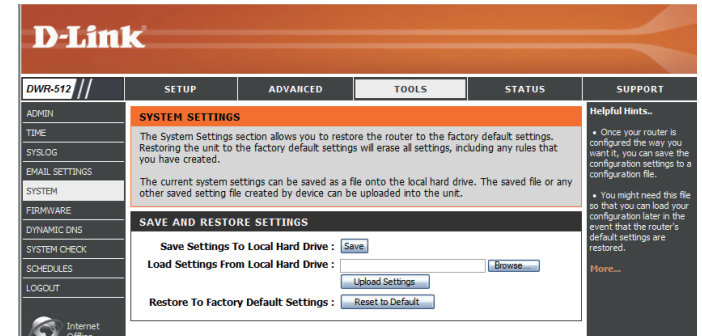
D-Link

DWR-512

SETUP | ADVANCED | TOOLS | STATUS | SUPPORT

ADMIN
TIME
SYSLOG
EMAIL SETTINGS
SYSTEM
FIRMWARE
DYNAMIC DNS
SYSTEM CHECK
SCHEDULES
LOGOUT

Internet Offline

SYSTEM SETTINGS

The System Settings section allows you to restore the router to the factory default settings. Restoring the unit to the factory default settings will erase all settings, including any rules that you have created.

The current system settings can be saved as a file onto the local hard drive. The saved file or any other saved setting file created by device can be uploaded into the unit.

SAVE AND RESTORE SETTINGS

Save Settings To Local Hard Drive : Save

Load Settings From Local Hard Drive : Browse...

Upload Settings

Restore To Factory Default Settings : Reset to Default

Helpful Hints..

• Once your router is configured the way you want it, you can save the configuration settings to a configuration file.

• You might need this file so that you can load your configuration later in the event that the router's default settings are restored.

More...